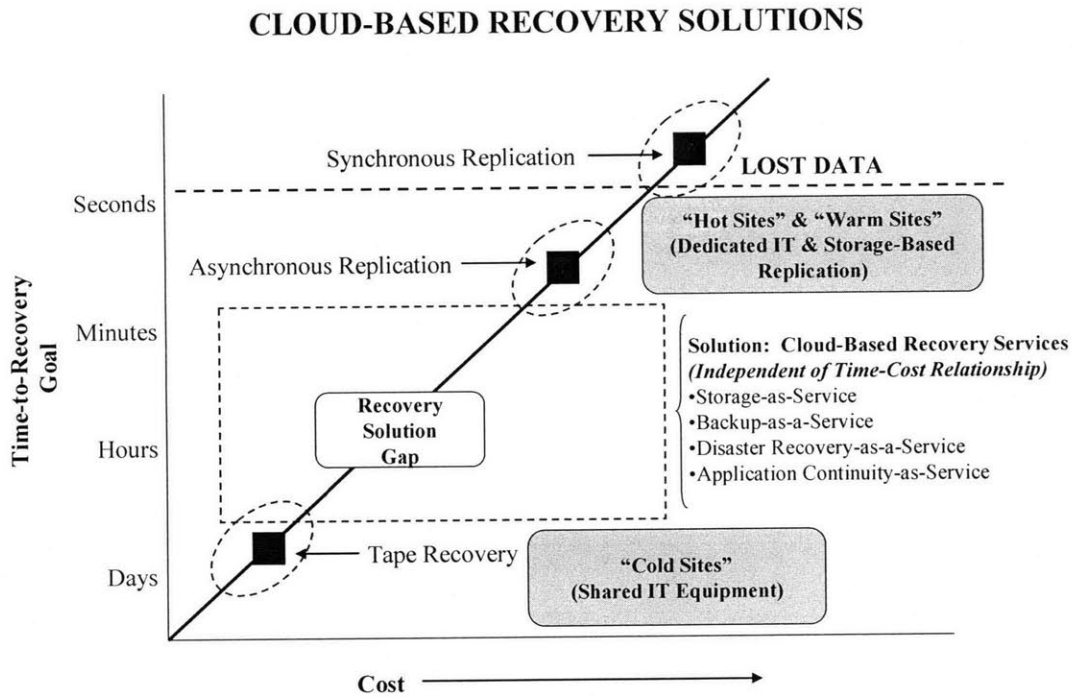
CLOUD-BASED RECOVERY SOLUTIONS

Synchronous Replication

LOST DATA

Seconds

"Hot Sites" & "Warm Sites" (Dedicated IT & Storage-Based Replication)

Asynchronous Replication

Time-to-Recovery Goal

Minutes

Solution: Cloud-Based Recovery Services
*(Independent of Time-Cost Relationship)*
•Storage-as-Service
•Backup-as-a-Service
•Disaster Recovery-as-a-Service
•Application Continuity-as-Service

Recovery Solution Gap

Hours

Tape Recovery

"Cold Sites" (Shared IT Equipment)

Days

Cost